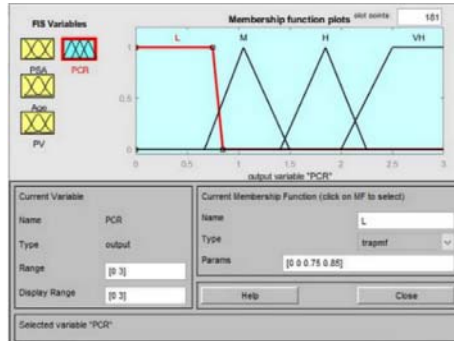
FIS Variables

PSA

PCR

Age

PV

Membership function plots

plot points:

181

L

M

H

VH

1

0.5

0

0

0.5

1

1.5

2

2.5

3

output variable "PCR"

Current Variable

Name

PCR

Type

output

Range

[0 3]

Display Range

[0 3]

Current Membership Function (click on MF to select)

Name

L

Type

trapmf

Params

[0 0 0.75 0.85]

Help

Close

Selected variable "PCR"